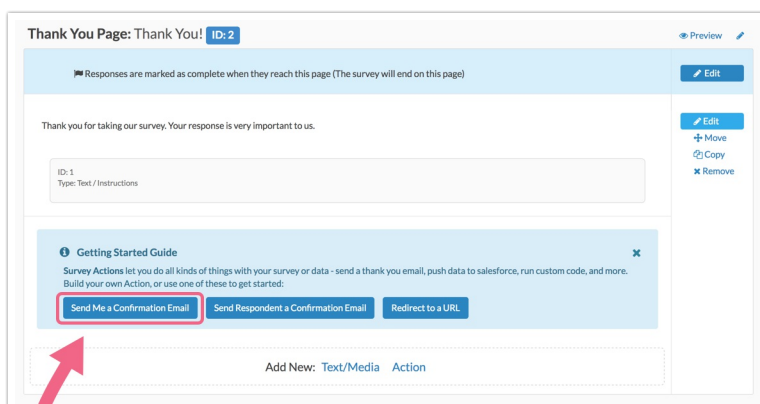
Thank You Page: Thank You! ID: 2

Preview

Responses are marked as complete when they reach this page (The survey will end on this page)

Edit

Thank you for taking our survey. Your response is very important to us.

ID: 1
Type: Text / Instructions

Edit
Move
Copy
Remove

Getting Started Guide

Survey Actions let you do all kinds of things with your survey or data - send a thank you email, push data to salesforce, run custom code, and more. Build your own Action, or use one of these to get started:

Send Me a Confirmation Email
Send Respondent a Confirmation Email
Redirect to a URL

Add New: Text/Media Action